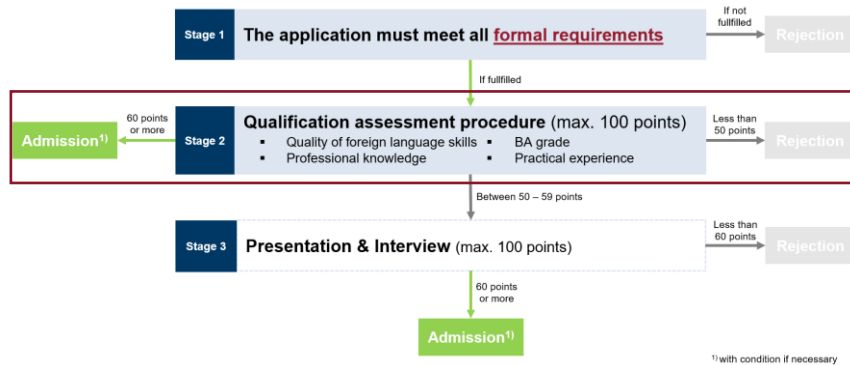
Stage 1 The application must meet all formal requirements

If not fullfilled

Rejection

If fullfilled

60 points or more

Admission$^{1)}$

Stage 2 Qualification assessment procedure (max. 100 points)

▪ Quality of foreign language skills
▪ Professional knowledge
▪ BA grade
▪ Practical experience

Less than 50 points

Rejection

Between 50 – 59 points

Stage 3 Presentation & Interview (max. 100 points)

Less than 60 points

Rejection

60 points or more

Admission$^{1)}$

$^{1)}$ with condition if necessary